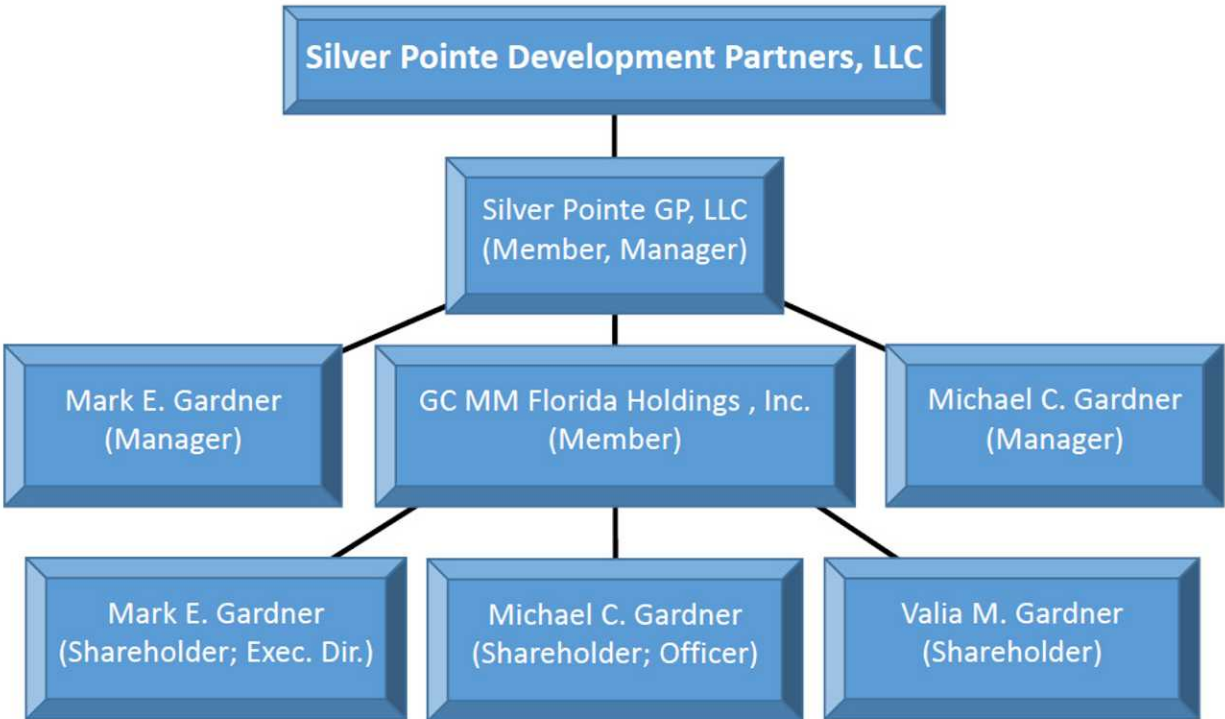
Silver Pointe Development Partners, LLC

Silver Pointe GP, LLC
(Member, Manager)

Mark E. Gardner
(Manager)

GC MM Florida Holdings , Inc.
(Member)

Michael C. Gardner
(Manager)

Mark E. Gardner
(Shareholder; Exec. Dir.)

Michael C. Gardner
(Shareholder; Officer)

Valia M. Gardner
(Shareholder)